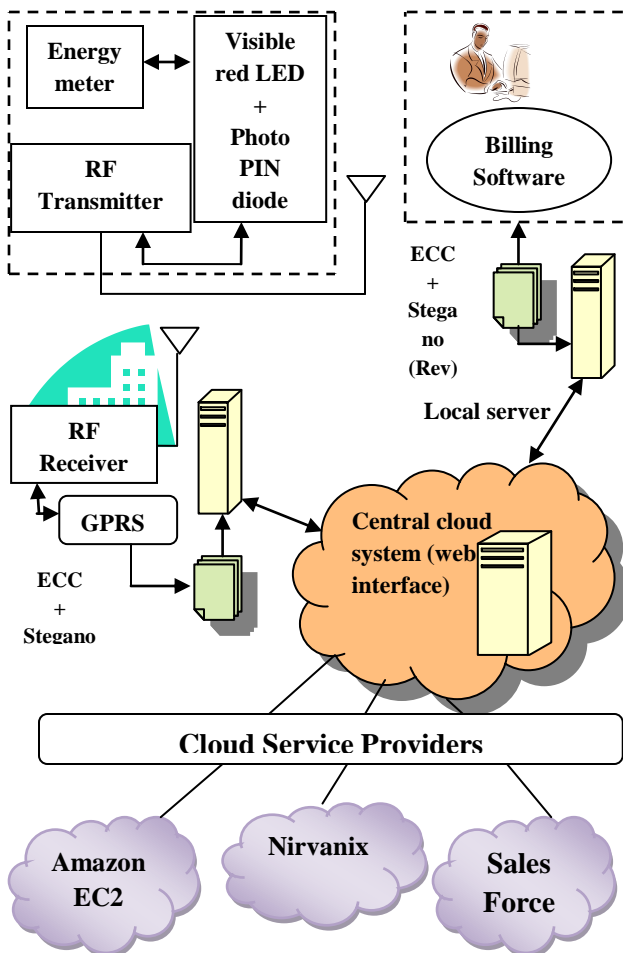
Energy meter

Visible red LED + Photo PIN diode

RF Transmitter

Billing Software

ECC + Stega no (Rev)

Local server

RF Receiver

GPRS

ECC + Stegano

Central cloud system (web interface)

Cloud Service Providers

Amazon EC2

Nirvanix

Sales Force